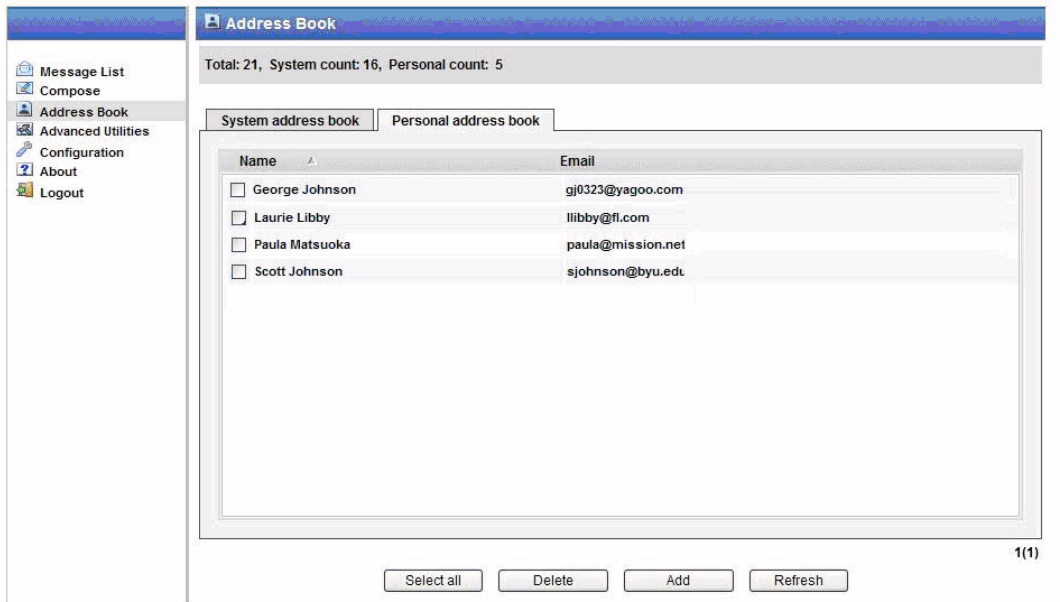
Message List
Compose
Address Book
Advanced Utilities
Configuration
About
Logout

Address Book

Total: 21, System count: 16, Personal count: 5

System address book | Personal address book

| Name | Email |
|---|---|
| George Johnson | gj0323@yagoo.com |
| Laurie Libby | llibby@fl.com |
| Paula Matsuoka | paula@mission.net |
| Scott Johnson | sjohnson@byu.edu |

1(1)

Select all | Delete | Add | Refresh